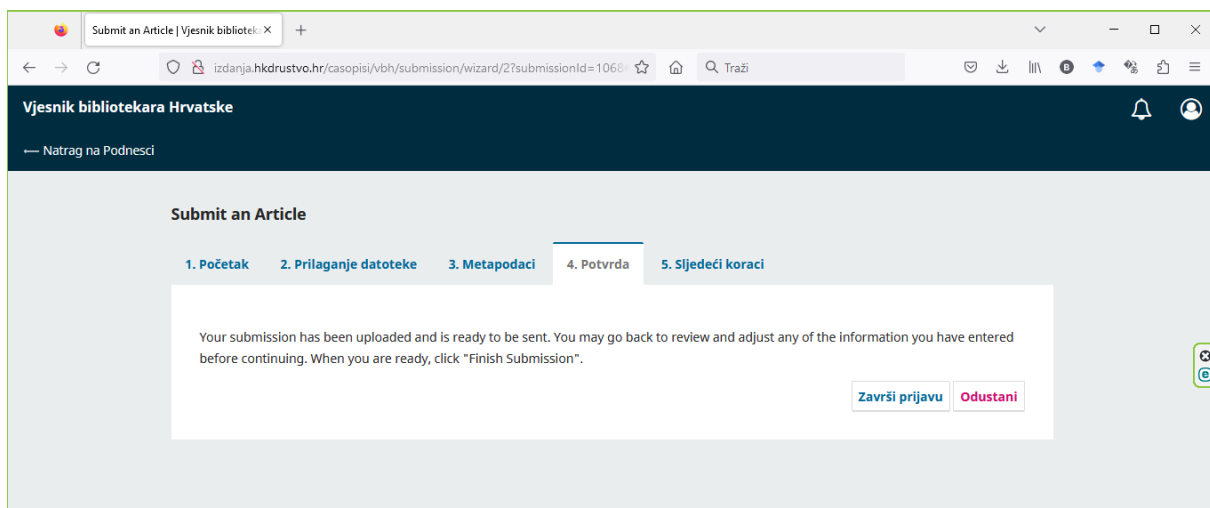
Submit an Article | Vjesnik bibliotek ×
+

izdanja.hkdrustvo.hr/casopisi/vbh/submission/wizard/2?submissionId=1068

Traži

Vjesnik bibliotekara Hrvatske

⟵ Natrag na Podnesci

Submit an Article

1. Početak
2. Prilaganje datoteke
3. Metapodaci
4. Potvrda
5. Sljedeći koraci

Your submission has been uploaded and is ready to be sent. You may go back to review and adjust any of the information you have entered before continuing. When you are ready, click "Finish Submission".

Završi prijavu
Odustani